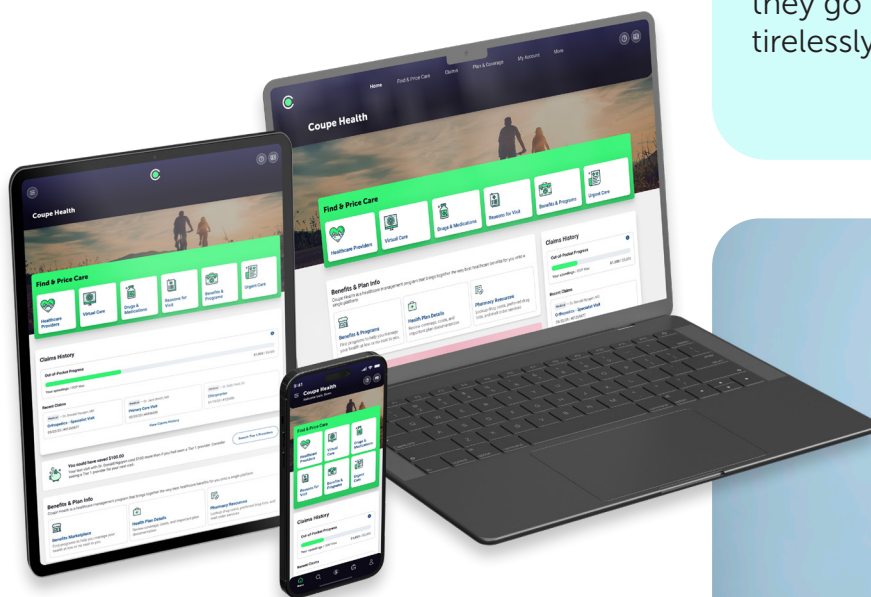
they go
tirelessly

Home Find & Price Care Claims Plans & Coverage My Account More

Coupe Health

Find & Price Care

Healthcare Providers
Virtual Care
Drugs & Medications
Reasons for Visit
Benefits & Programs
Urgent Care

Benefits & Plan Info

Benefits & Programs
Health Plan Details
Pharmacy Resources

Claims History

Out-of-Pocket Progress

Recent Claims

Orthopedics - Specialist Visit

Coupe Health

Find & Price Care

Healthcare Providers
Virtual Care
Drugs & Medications
Reasons for Visit
Benefits & Programs
Urgent Care

Claims History

Out-of-Pocket Progress

Recent Claims

Orthopedics - Specialist Visit
Primary Care Visit
Chiropractor

View Claims History

You could have saved $180.00

Benefits & Plan Info

Benefits Marketplace
Health Plan Details
Pharmacy Resources

9:41
Coupe Health

Find & Price Care

Healthcare Providers
Virtual Care
Drugs & Medications
Reasons for Visit
Benefits & Programs
Urgent Care

Claims History

Out-of-Pocket Progress

Recent Claims